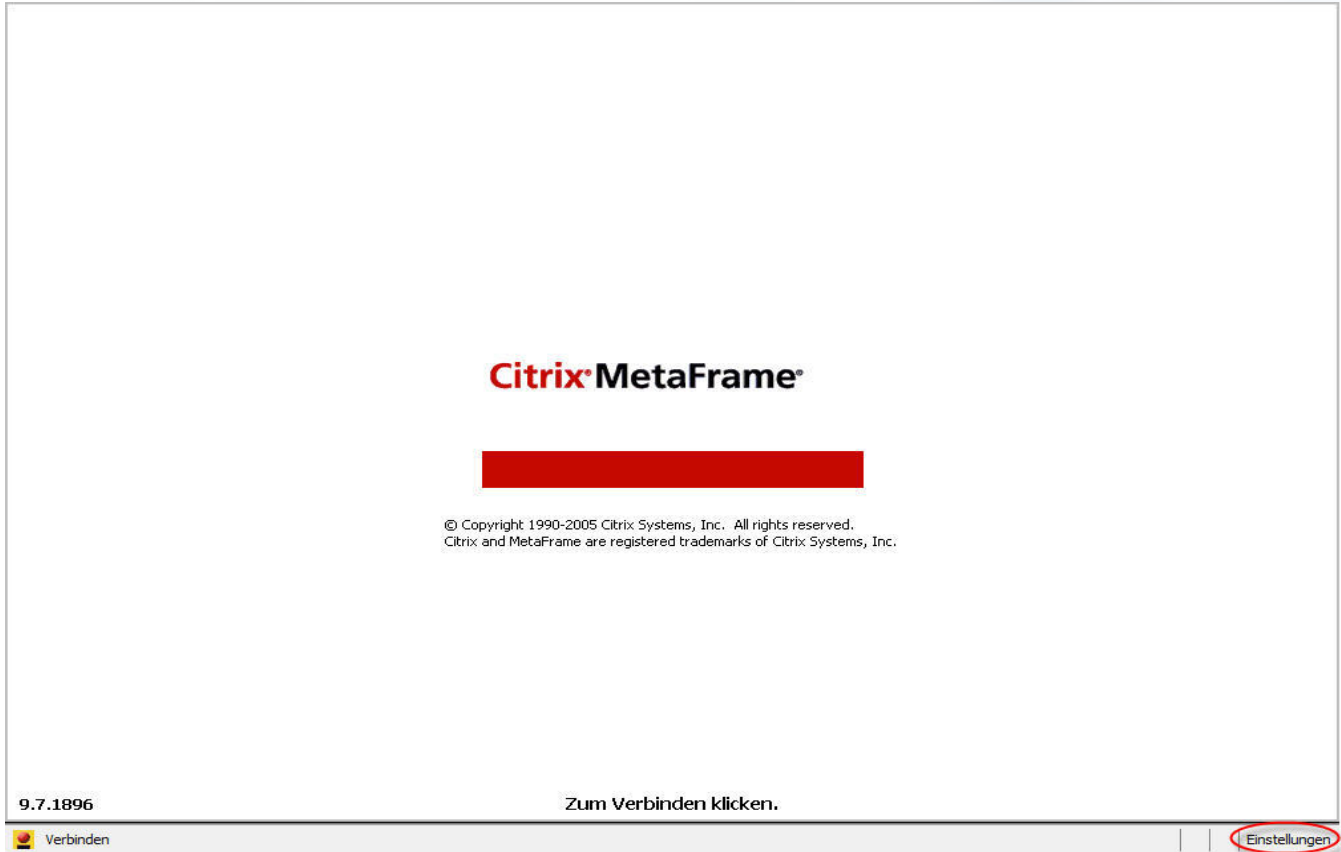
Citrix® MetaFrame®

© Copyright 1990-2005 Citrix Systems, Inc. All rights reserved.
Citrix and MetaFrame are registered trademarks of Citrix Systems, Inc.

9.7.1896

Zum Verbinden klicken.

Verbinden

Einstellungen